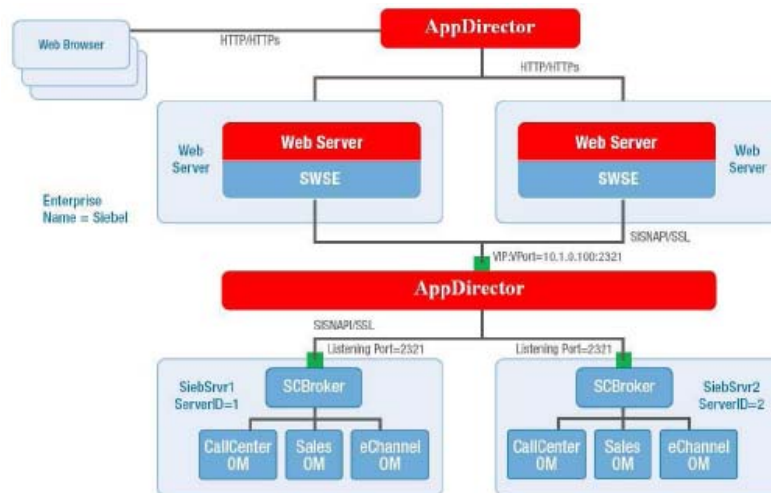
Web Browser

HTTP/HTTPs

AppDirector

HTTP/HTTPs

Web Server

Web Server

SWSE

Web Server

Web Server

SWSE

Enterprise Name = Siebel

SISNAPI/SSL

VIP:VPort=10.1.0.100:2321

AppDirector

SISNAPI/SSL

Listening Port=2321

Listening Port=2321

SiebSrvr1 ServerID=1

SCBroker

CallCenter OM

Sales OM

eChannel OM

SCBroker

SiebSrvr2 ServerID=2

CallCenter OM

Sales OM

eChannel OM